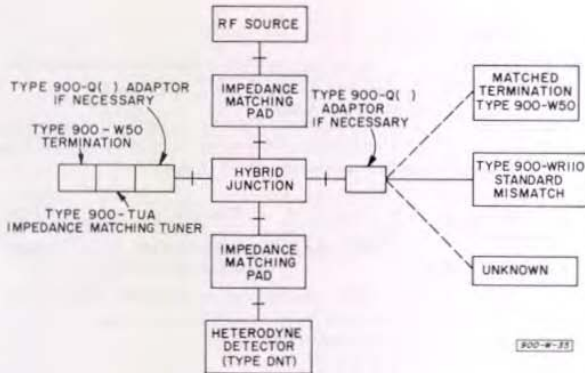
RF SOURCE

TYPE 900-Q( ) ADAPTOR IF NECESSARY

TYPE 900-W50 TERMINATION

TYPE 900-TUA IMPEDANCE MATCHING TUNER

IMPEDANCE MATCHING PAD

TYPE 900-Q( ) ADAPTOR IF NECESSARY

HYBRID JUNCTION

IMPEDANCE MATCHING PAD

HETERODYNE DETECTOR (TYPE DNT)

MATCHED TERMINATION TYPE 900-W50

TYPE 900-WR110 STANDARD MISMATCH

UNKNOWN

900-W-35